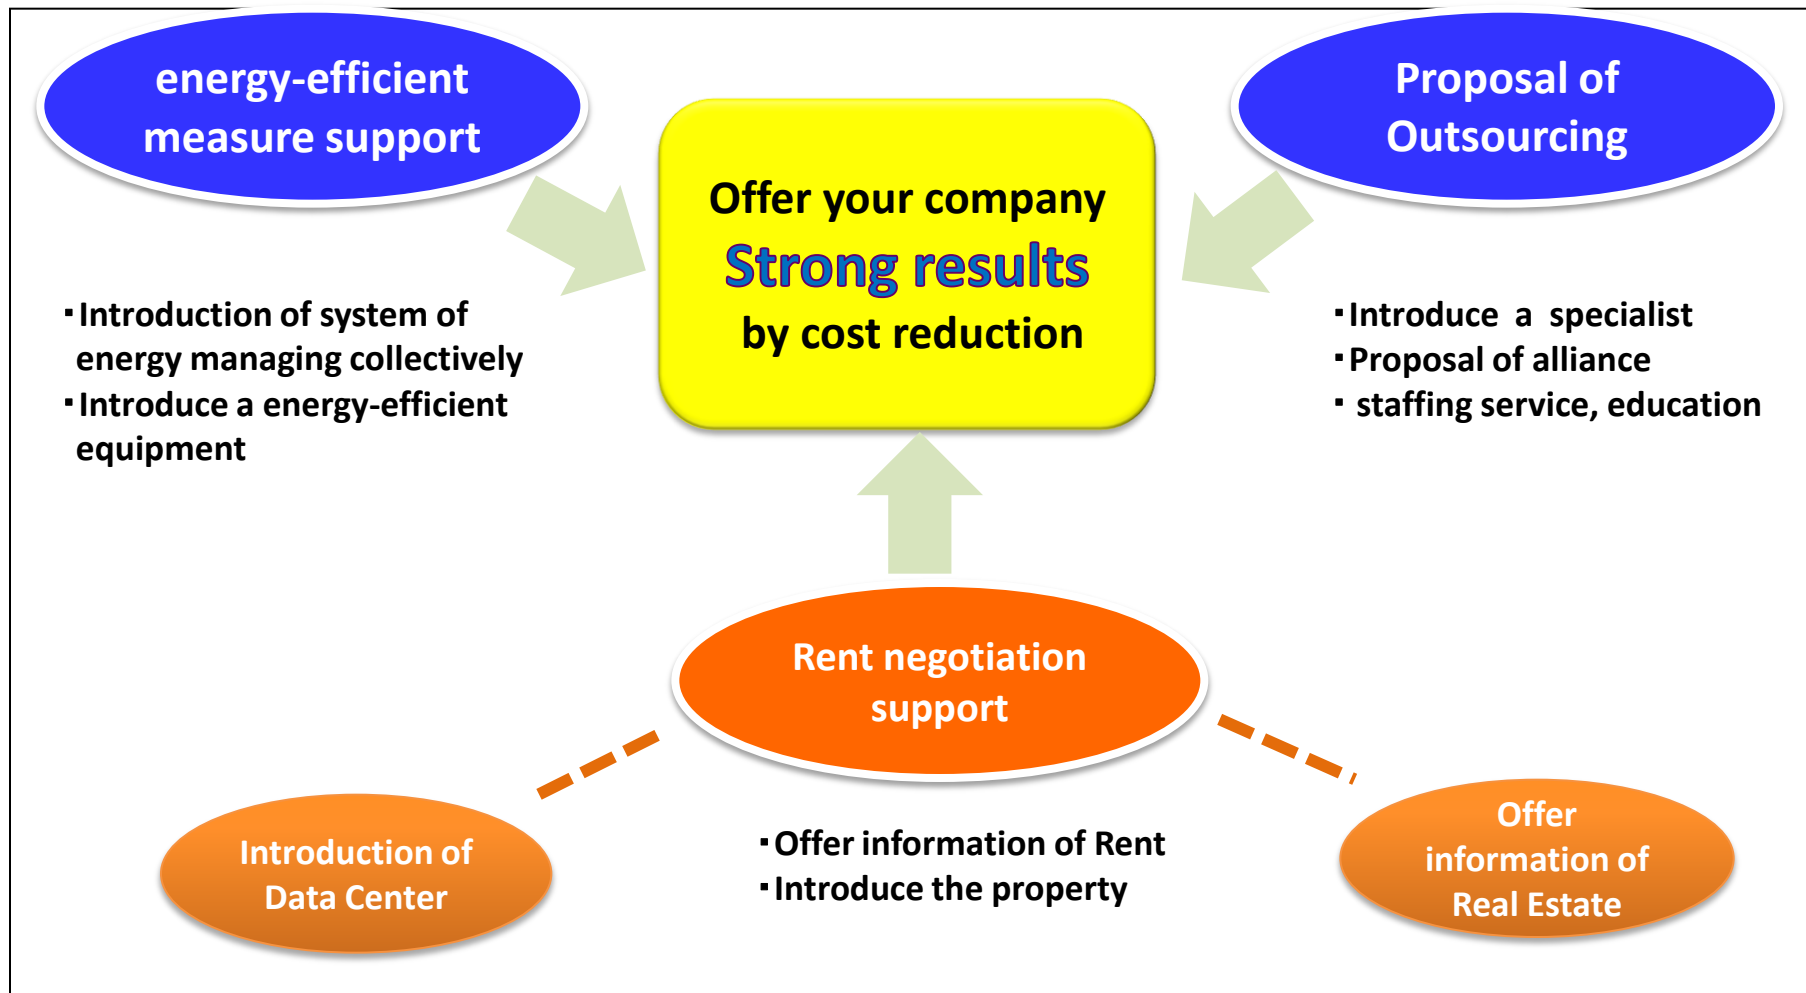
energy-efficient measure support

Offer your company
Strong results
by cost reduction

Proposal of Outsourcing

・Introduction of system of energy managing collectively
・Introduce a energy-efficient equipment

・Introduce a specialist
・Proposal of alliance
・ staffing service, education

Rent negotiation support

Introduction of Data Center

・Offer information of Rent
・Introduce the property

Offer information of Real Estate